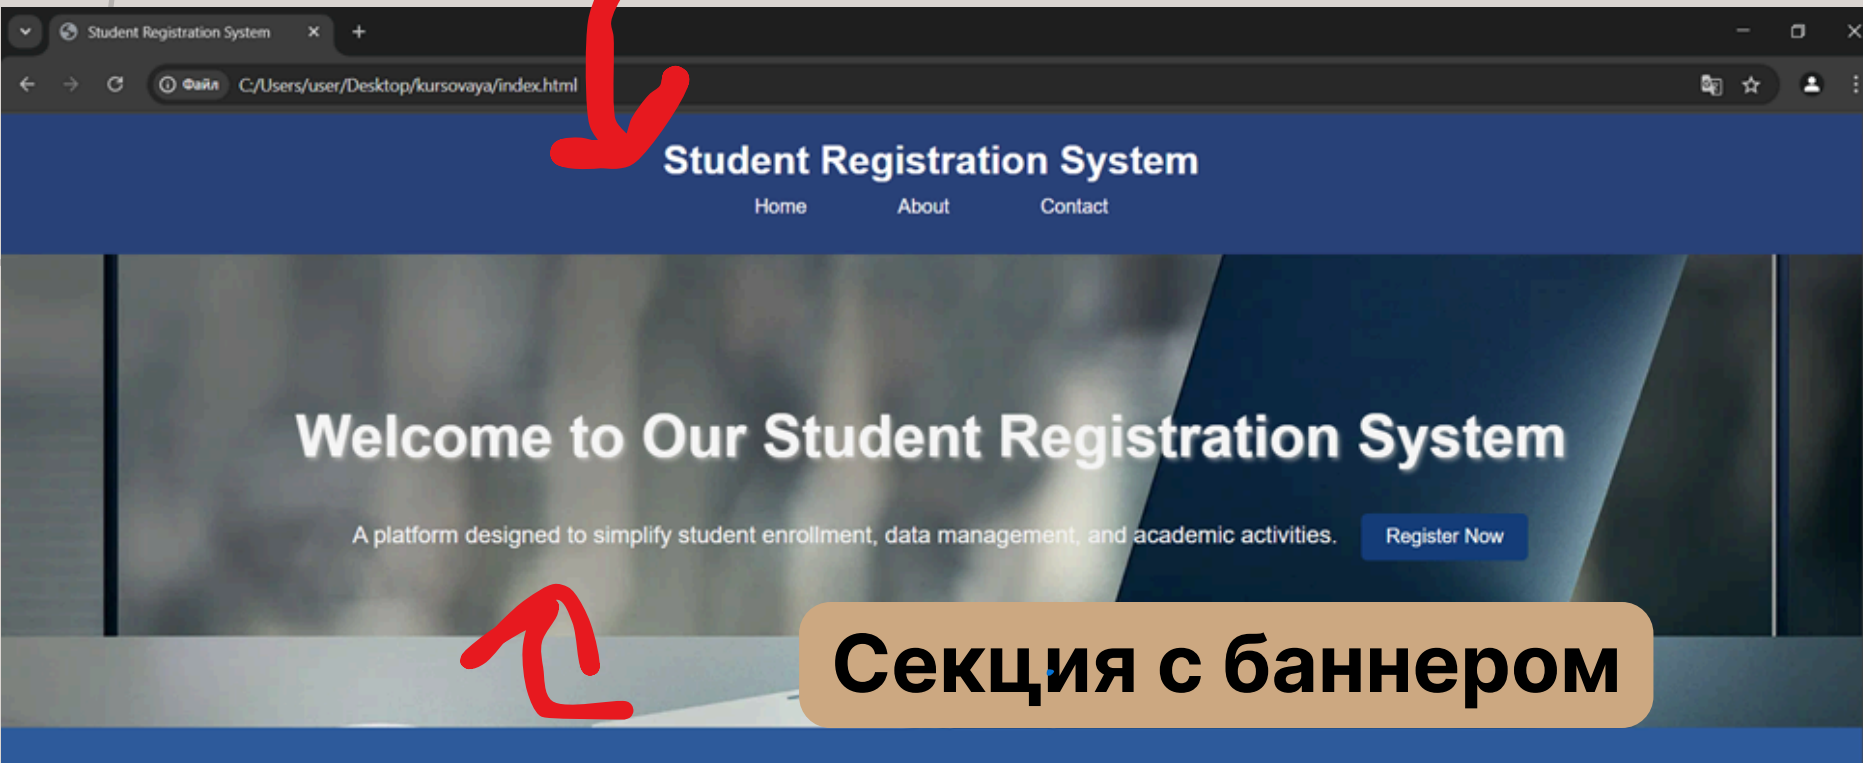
Student Registration System

Файл C:/Users/user/Desktop/kursovaya/index.html

Student Registration System

Home About Contact

Welcome to Our Student Registration System

A platform designed to simplify student enrollment, data management, and academic activities.

Register Now

Секция с баннером